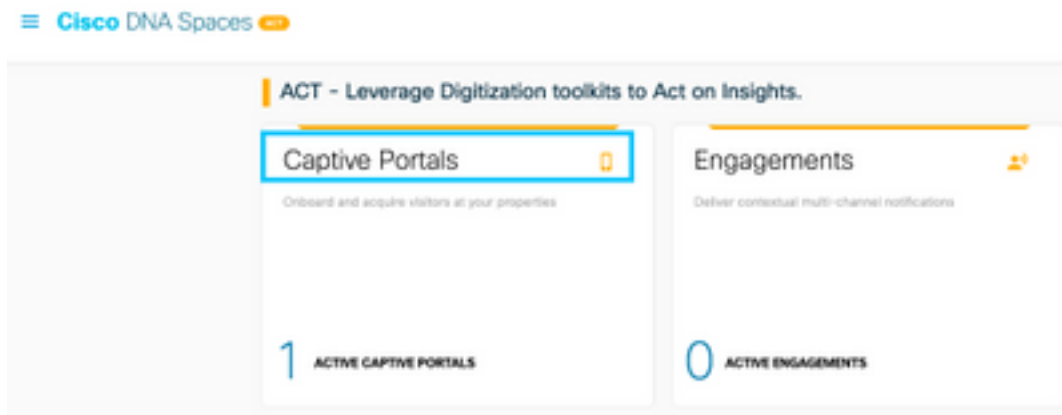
Cisco DNA Spaces ACT

ACT - Leverage Digitization toolkits to Act on Insights.

Captive Portals

Onboard and acquire visitors at your properties

1 ACTIVE CAPTIVE PORTALS

Engagements

Deliver contextual multi-channel notifications

0 ACTIVE ENGAGEMENTS